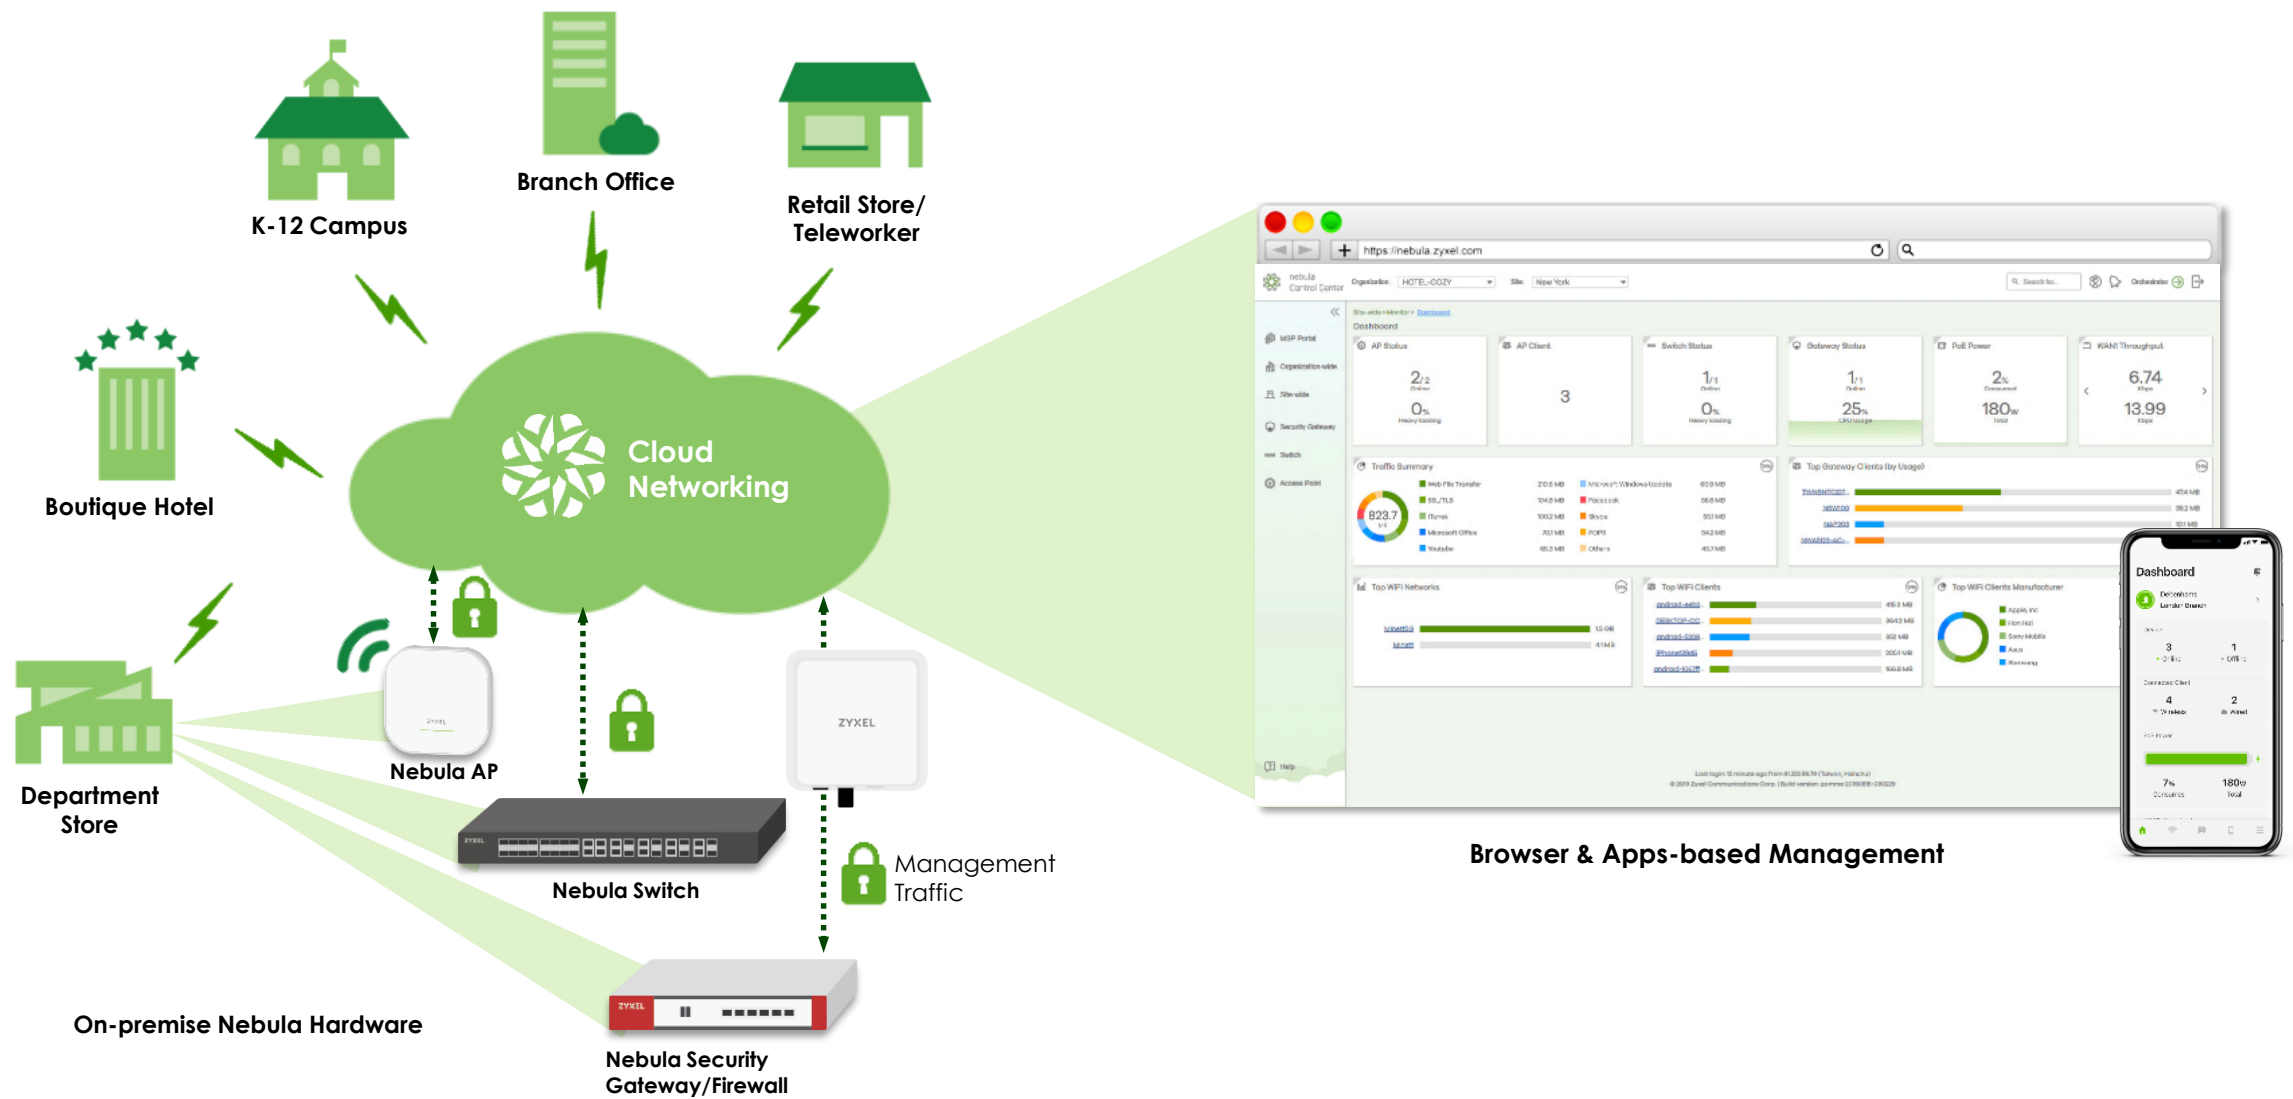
Branch Office

K-12 Campus

Retail Store/ Teleworker

Boutique Hotel

Cloud Networking

Department Store

Nebula AP

ZYXEL

Nebula Switch

Management Traffic

On-premise Nebula Hardware

Nebula Security Gateway/Firewall

https://nebula.zyxel.com

Dashboard

AP Status

2/2

0%

AP Client

3

Switch Status

1/1

0%

Gateway Status

1/1

25%

PoE Power

2%

180W

WAN Throughput

6.74

13.99

Traffic Summary

823.7

Top Gateway Clients (by Usage)

Top WiFi Networks

Top WiFi Clients

Top WiFi Clients Manufacturer

Dashboard

3

1

4

2

7%

180W

Browser & Apps-based Management